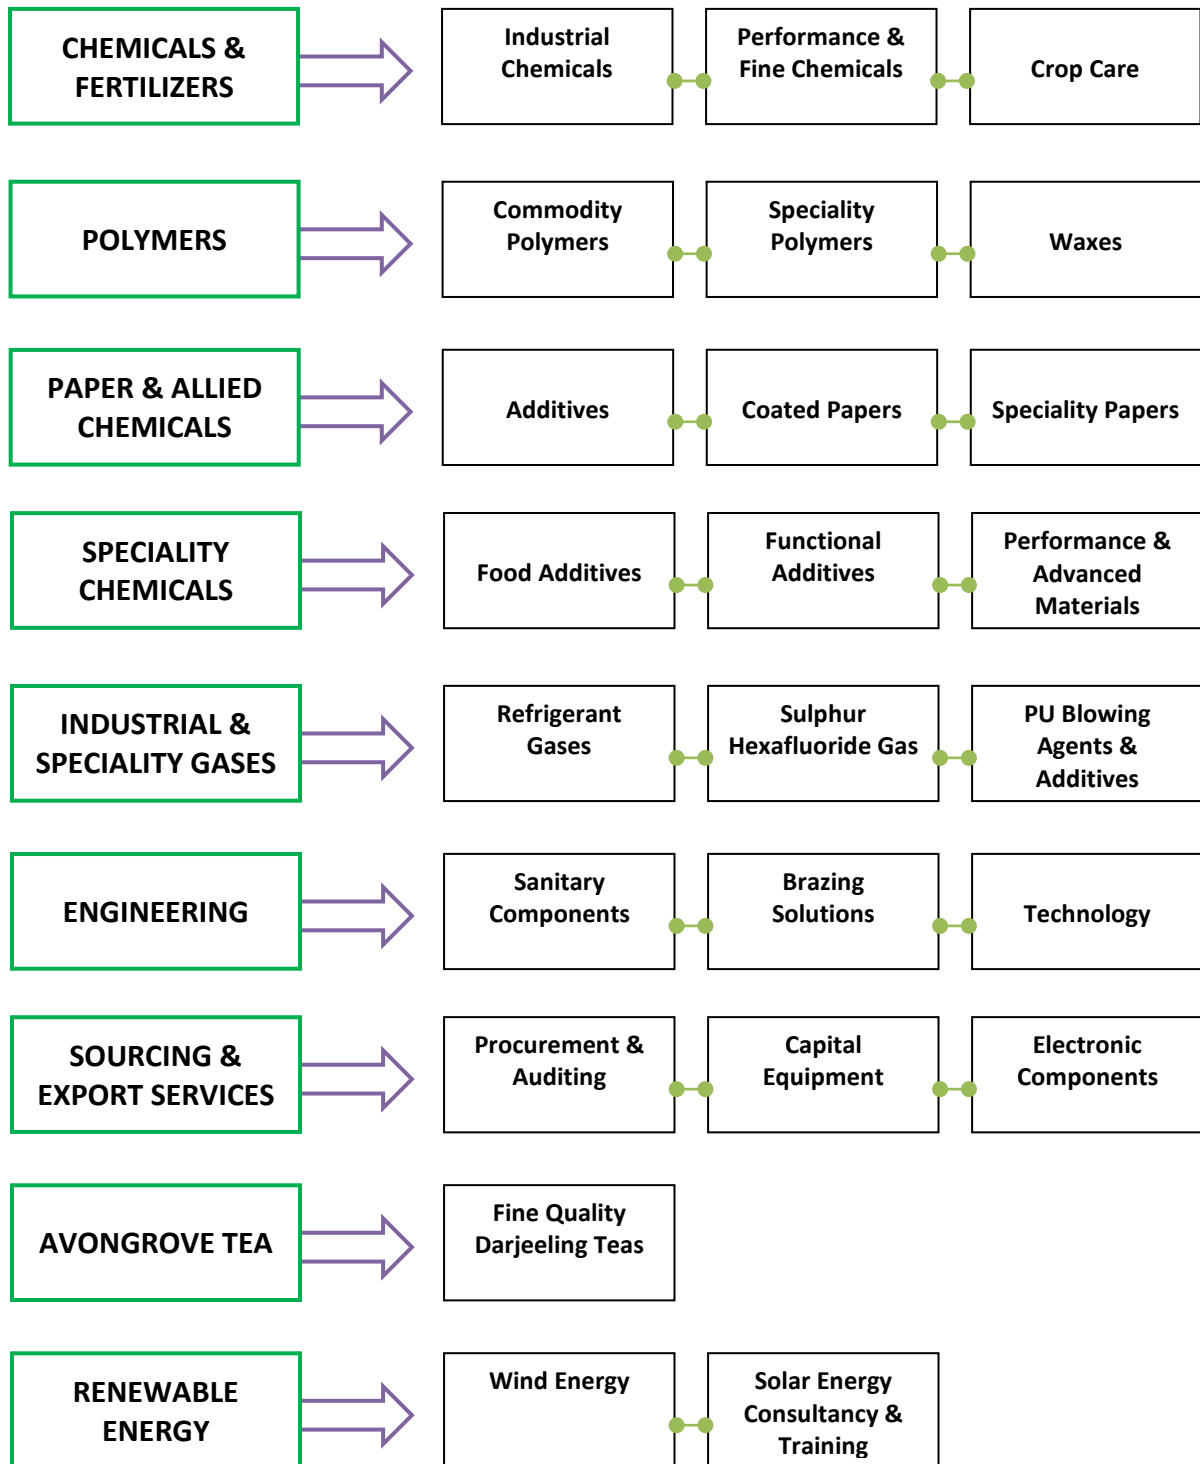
CHEMICALS & FERTILIZERS

Industrial Chemicals

Performance & Fine Chemicals

Crop Care

POLYMERS

Commodity Polymers

Speciality Polymers

Waxes

PAPER & ALLIED CHEMICALS

Additives

Coated Papers

Speciality Papers

SPECIALITY CHEMICALS

Food Additives

Functional Additives

Performance & Advanced Materials

INDUSTRIAL & SPECIALITY GASES

Refrigerant Gases

Sulphur Hexafluoride Gas

PU Blowing Agents & Additives

ENGINEERING

Sanitary Components

Brazing Solutions

Technology

SOURCING & EXPORT SERVICES

Procurement & Auditing

Capital Equipment

Electronic Components

AVONGROVE TEA

Fine Quality Darjeeling Teas

RENEWABLE ENERGY

Wind Energy

Solar Energy Consultancy & Training